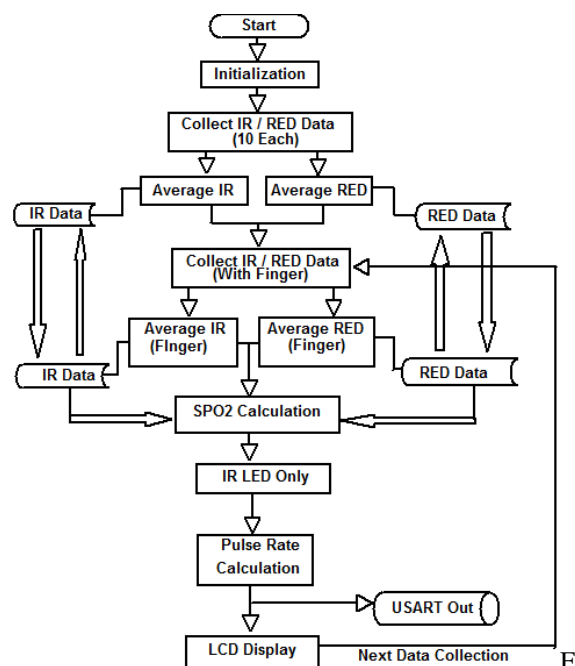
Start

Initialization

Collect IR / RED Data (10 Each)

Average IR

Average RED

IR Data

RED Data

Collect IR / RED Data (With Finger)

Average IR (FInger)

Average RED (Finger)

IR Data

RED Data

SPO2 Calculation

IR LED Only

Pulse Rate Calculation

USART Out

LCD Display

Next Data Collection

F